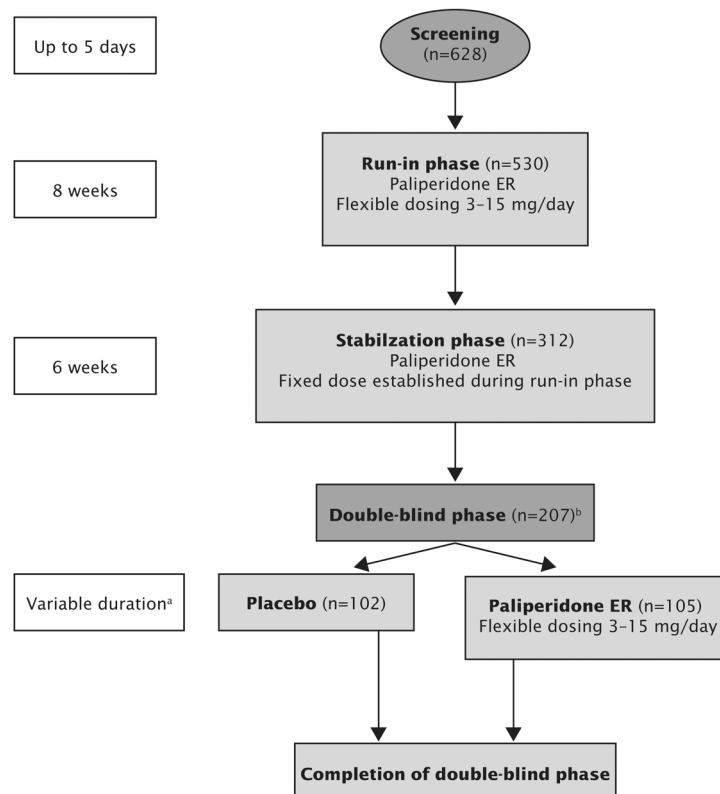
Up to 5 days

Screening (n=628)

8 weeks

Run-in phase (n=530)
Paliperidone ER
Flexible dosing 3–15 mg/day

6 weeks

Stabilzation phase (n=312)
Paliperidone ER
Fixed dose established during run-in phase

Double-blind phase (n=207)$^{b}$

Variable duration$^{a}$

Placebo (n=102)

Paliperidone ER (n=105)
Flexible dosing 3–15 mg/day

Completion of double-blind phase